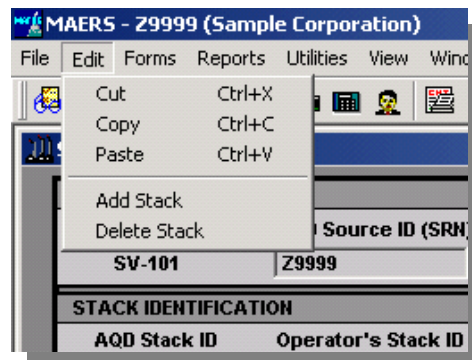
MAERS - Z9999 (Sample Corporation)

File Edit Forms Reports Utilities View Wind

Cut Ctrl+X
Copy Ctrl+C
Paste Ctrl+V
Add Stack
Delete Stack

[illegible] Source ID (SRN)
SV-101 Z9999

STACK IDENTIFICATION
AQD Stack ID Operator's Stack ID